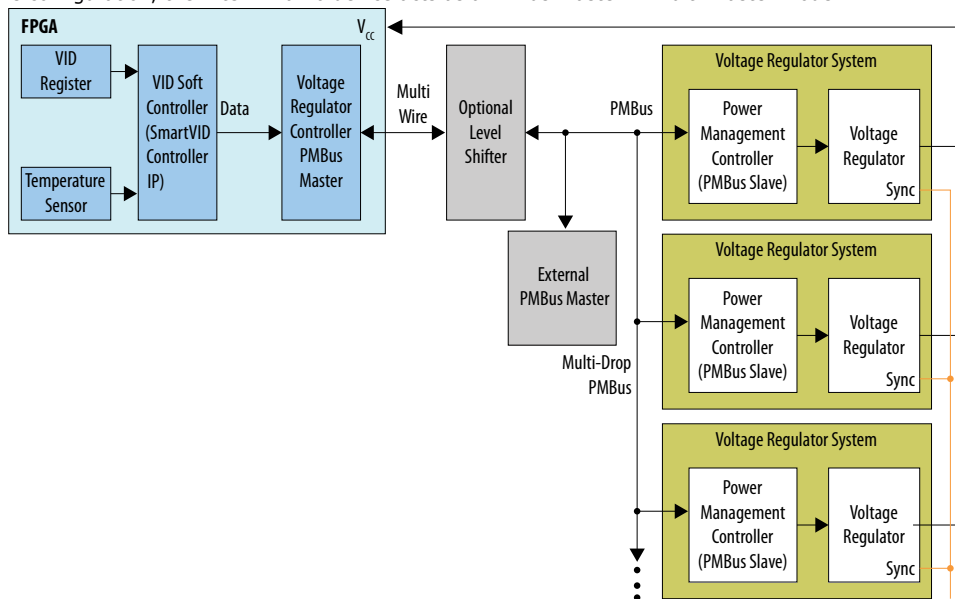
FPGA

$V_{CC}$

VID Register

Temperature Sensor

VID Soft Controller (SmartVID Controller IP)

Data

Voltage Regulator Controller PMBus Master

Multi Wire

Optional Level Shifter

PMBus

External PMBus Master

Multi-Drop PMBus

Voltage Regulator System

Power Management Controller (PMBus Slave)

Voltage Regulator

Sync

Voltage Regulator System

Power Management Controller (PMBus Slave)

Voltage Regulator

Sync

Voltage Regulator System

Power Management Controller (PMBus Slave)

Voltage Regulator

Sync